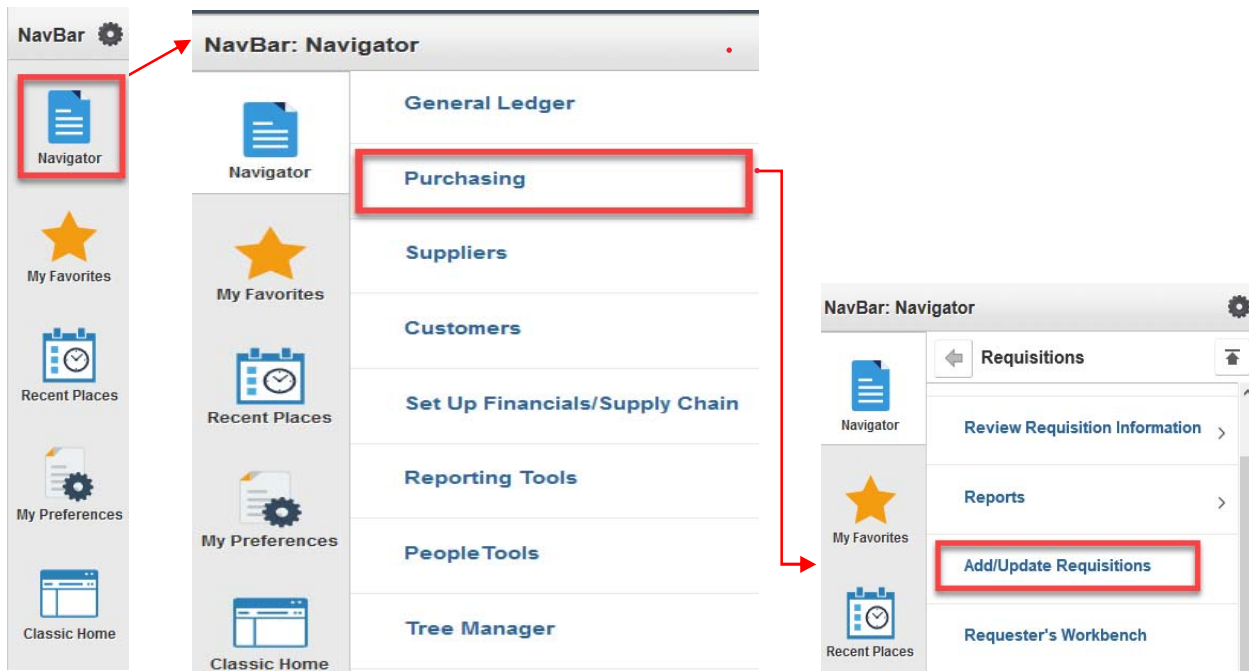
NavBar

Navigator

My Favorites

Recent Places

My Preferences

Classic Home

NavBar: Navigator

Navigator

My Favorites

Recent Places

My Preferences

Classic Home

General Ledger

Purchasing

Suppliers

Customers

Set Up Financials/Supply Chain

Reporting Tools

PeopleTools

Tree Manager

NavBar: Navigator

Navigator

My Favorites

Recent Places

Requisitions

Review Requisition Information

Reports

Add/Update Requisitions

Requester's Workbench